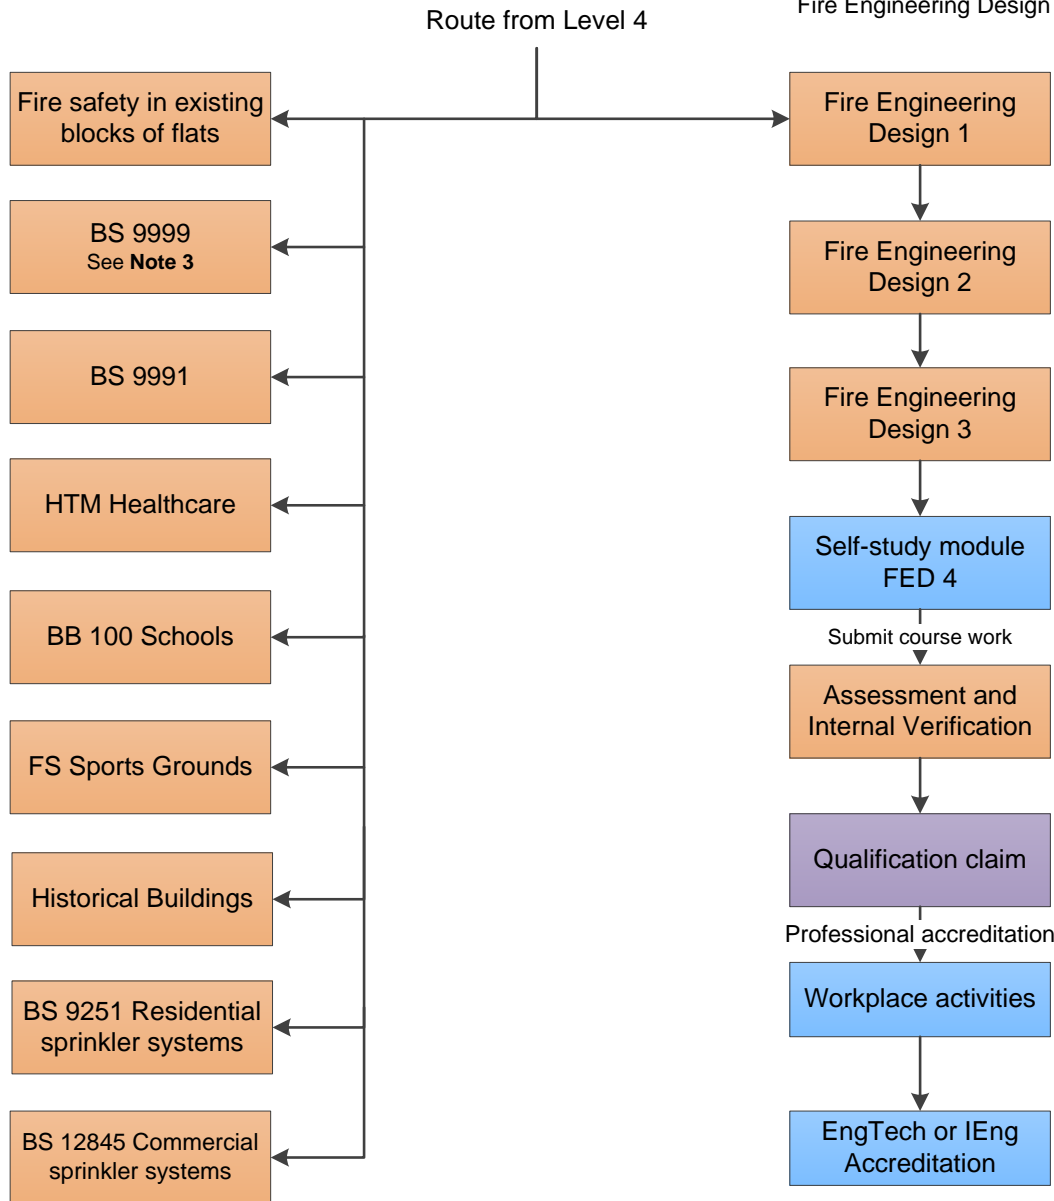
Fire Engineering Design

Route from Level 4

Fire safety in existing blocks of flats

BS 9999
See **Note 3**

BS 9991

HTM Healthcare

BB 100 Schools

FS Sports Grounds

Historical Buildings

BS 9251 Residential sprinkler systems

BS 12845 Commercial sprinkler systems

Fire Engineering Design 1

Fire Engineering Design 2

Fire Engineering Design 3

Self-study module FED 4

Submit course work

Assessment and Internal Verification

Qualification claim

Professional accreditation

Workplace activities

EngTech or IEng Accreditation